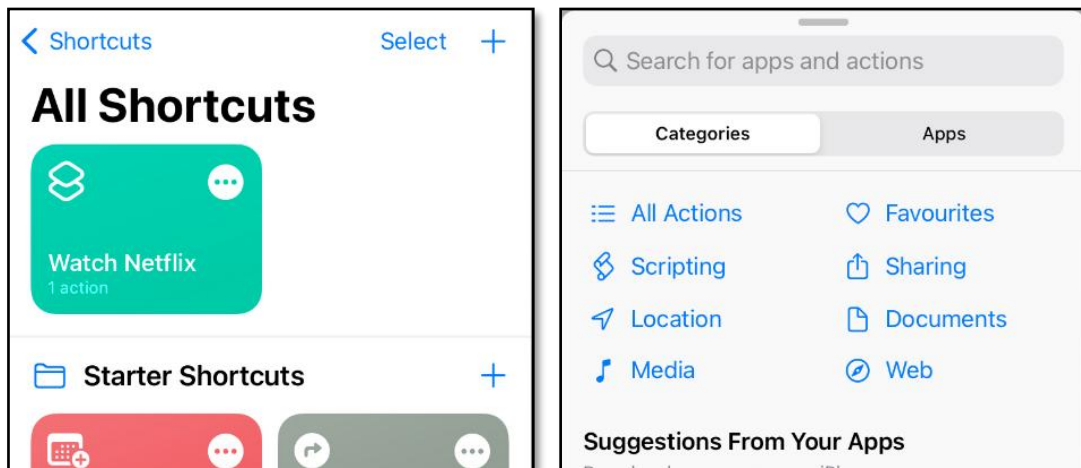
< Shortcuts

Select +

All Shortcuts

Watch Netflix
1 action

Starter Shortcuts +

Search for apps and actions

Categories

Apps

All Actions

Favourites

Scripting

Sharing

Location

Documents

Media

Web

Suggestions From Your Apps

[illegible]